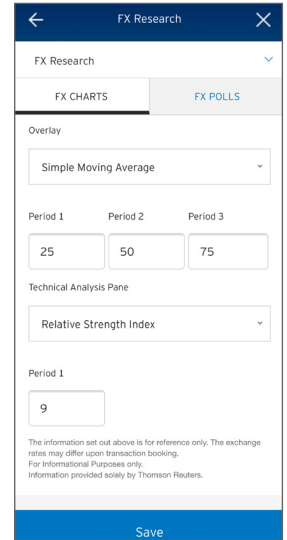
FX Research

FX Research

FX CHARTS

FX POLLS

Overlay

Simple Moving Average

Period 1

Period 2

Period 3

25

50

75

Technical Analysis Pane

Relative Strength Index

Period 1

9

The information set out above is for reference only. The exchange rates may differ upon transaction booking.
For Informational Purposes only.
Information provided solely by Thomson Reuters.

Save